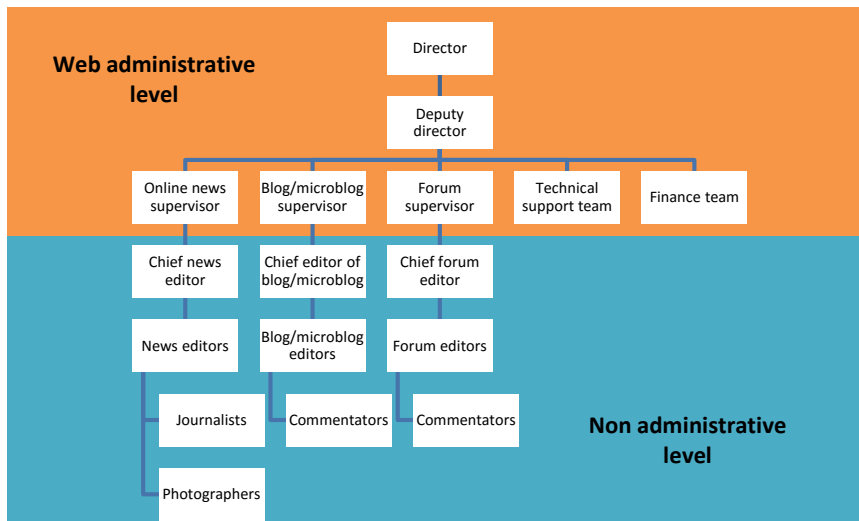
Web administrative level

Director

Deputy director

Online news supervisor

Blog/microblog supervisor

Forum supervisor

Technical support team

Finance team

Chief news editor

Chief editor of blog/microblog

Chief forum editor

News editors

Blog/microblog editors

Forum editors

Journalists

Commentators

Commentators

Photographers

Non administrative level